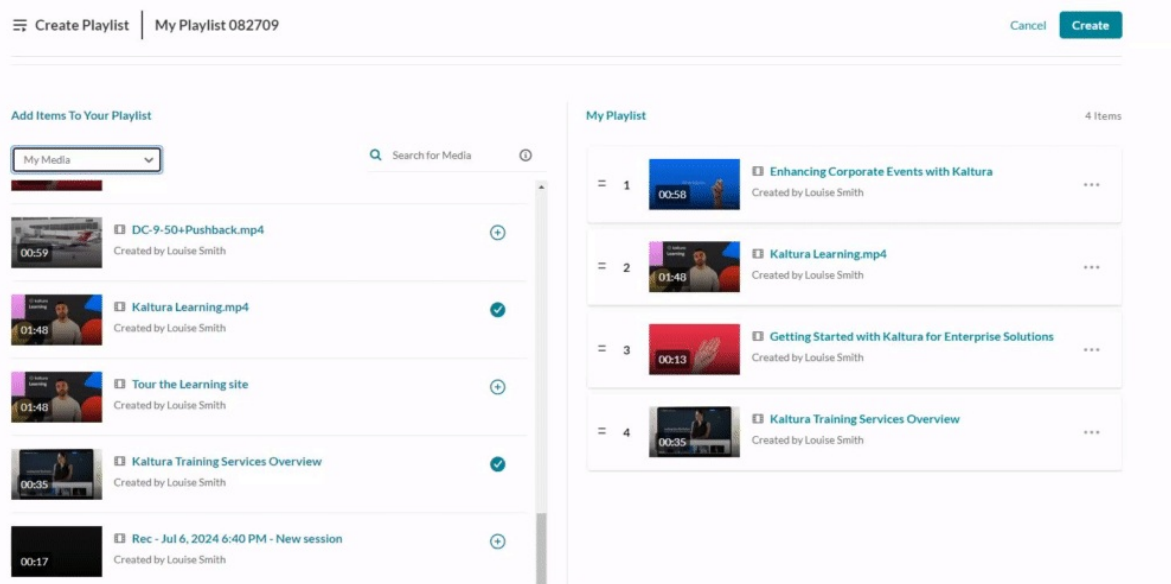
Create Playlist | My Playlist 082709

Cancel Create

Add Items To Your Playlist

My Media

Search for Media

00:59 DC-9-50+Pushback.mp4
Created by Louise Smith

01:48 Kaltura Learning.mp4
Created by Louise Smith

01:48 Tour the Learning site
Created by Louise Smith

00:35 Kaltura Training Services Overview
Created by Louise Smith

00:17 Rec - Jul 6, 2024 6:40 PM - New session
Created by Louise Smith

My Playlist

4 Items

1 00:58 Enhancing Corporate Events with Kaltura
Created by Louise Smith

2 01:48 Kaltura Learning.mp4
Created by Louise Smith

3 00:13 Getting Started with Kaltura for Enterprise Solutions
Created by Louise Smith

4 00:35 Kaltura Training Services Overview
Created by Louise Smith